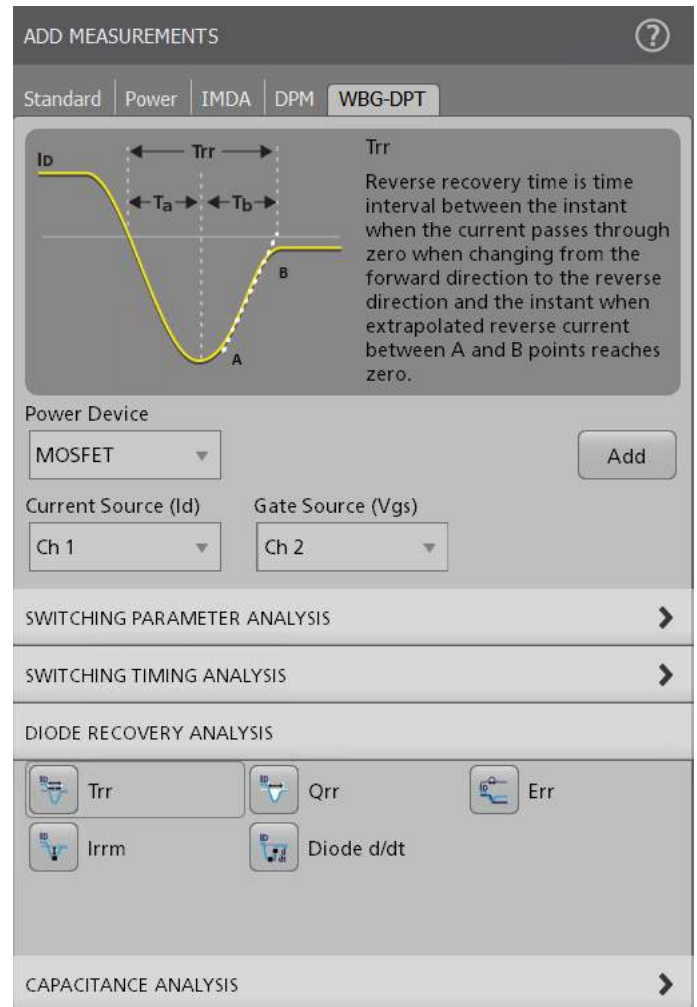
ADD MEASUREMENTS ?

Standard | Power | IMDA | DPM | WBG-DPT

$I_D$

Trr

$T_a$ $T_b$

B

A

Trr

Reverse recovery time is time interval between the instant when the current passes through zero when changing from the forward direction to the reverse direction and the instant when extrapolated reverse current between A and B points reaches zero.

Power Device

MOSFET

Add

Current Source (Id)

Ch 1

Gate Source (Vgs)

Ch 2

SWITCHING PARAMETER ANALYSIS

SWITCHING TIMING ANALYSIS

DIODE RECOVERY ANALYSIS

Trr

Qrr

Err

Irrm

Diode d/dt

CAPACITANCE ANALYSIS